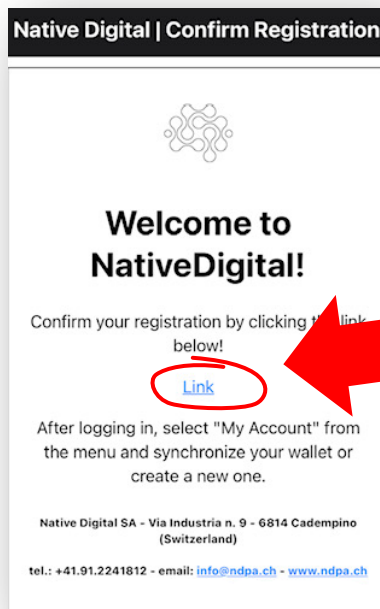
Native Digital | Confirm Registration

Welcome to NativeDigital!

Confirm your registration by clicking th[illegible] link below!

Link

After logging in, select "My Account" from the menu and synchronize your wallet or create a new one.

Native Digital SA - Via Industria n. 9 - 6814 Cadempino (Switzerland)

tel.: +41.91.2241812 - email: info@ndpa.ch - www.ndpa.ch